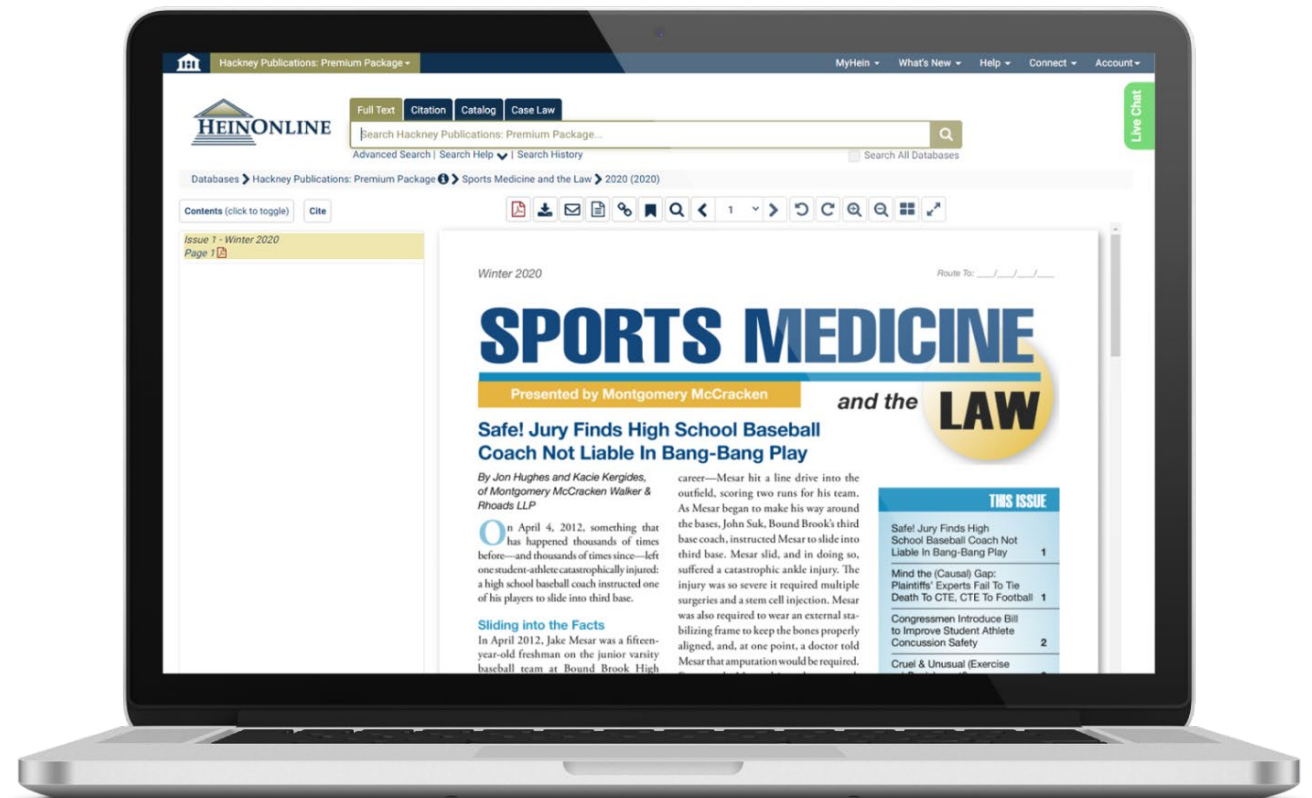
Hackney Publications: Premium Package ▾

MyHein ▾ What's New ▾ Help ▾ Connect ▾ Account ▾

HEINONLINE

Full Text | Citation | Catalog | Case Law

Search Hackney Publications: Premium Package...

Advanced Search | Search Help | Search History

Search All Databases

Live Chat

Databases > Hackney Publications: Premium Package > Sports Medicine and the Law > 2020 (2020)

Contents (click to toggle) | Cite

Issue 1 - Winter 2020
Page 1

1

Winter 2020

Route To: ___/___/___/___

SPORTS MEDICINE

Presented by Montgomery McCracken

and the LAW

Safe! Jury Finds High School Baseball Coach Not Liable In Bang-Bang Play

By Jon Hughes and Kacie Kergides, of Montgomery McCracken Walker & Rhoads LLP

On April 4, 2012, something that has happened thousands of times before—and thousands of times since—left one student-athlete catastrophically injured: a high school baseball coach instructed one of his players to slide into third base.

Sliding into the Facts

In April 2012, Jake Mesar was a fifteen-year-old freshman on the junior varsity baseball team at Bound Brook High

career—Mesar hit a line drive into the outfield, scoring two runs for his team. As Mesar began to make his way around the bases, John Suk, Bound Brook's third base coach, instructed Mesar to slide into third base. Mesar slid, and in doing so, suffered a catastrophic ankle injury. The injury was so severe it required multiple surgeries and a stem cell injection. Mesar was also required to wear an external stabilizing frame to keep the bones properly aligned, and, at one point, a doctor told Mesar that amputation would be required.

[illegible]

THIS ISSUE

Safe! Jury Finds High School Baseball Coach Not Liable In Bang-Bang Play 1

Mind the (Causal) Gap: Plaintiffs' Experts Fail To Tie Death To CTE, CTE To Football 1

Congressmen Introduce Bill to Improve Student Athlete Concussion Safety 2

Cruel & Unusual (Exercise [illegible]